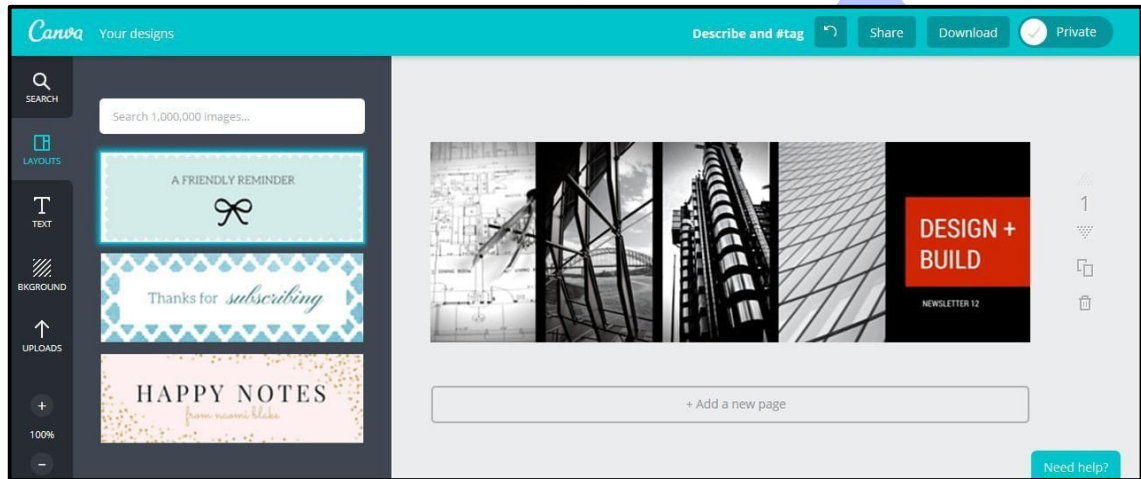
Canva Your designs

Describe and #tag

Share

Download

Private

SEARCH

LAYOUTS

TEXT

BKGROUND

UPLOADS

+

100%

−

Search 1,000,000 images...

A FRIENDLY REMINDER

Thanks for subscribing

HAPPY NOTES

from naomi blake

DESIGN + BUILD

NEWSLETTER 12

1

+ Add a new page

Need help?